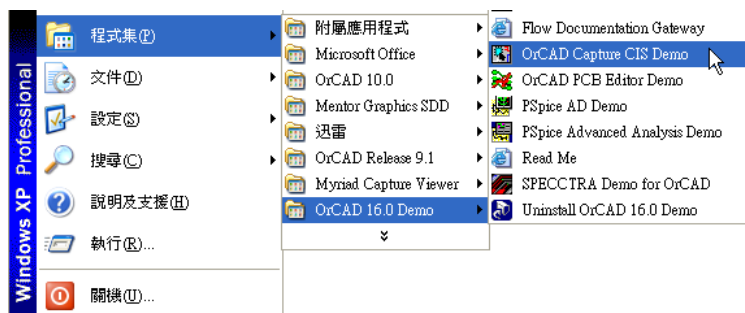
Windows XP Professional

程式集(P)
文件(D)
設定(S)
搜尋(C)
說明及支援(H)
執行(R)...
關機(U)...

附屬應用程式
Microsoft Office
OrCAD 10.0
Mentor Graphics SDD
迅雷
OrCAD Release 9.1
Myriad Capture Viewer
OrCAD 16.0 Demo

Flow Documentation Gateway
OrCAD Capture CIS Demo
OrCAD PCB Editor Demo
PSpice AD Demo
PSpice Advanced Analysis Demo
Read Me
SPECCTRA Demo for OrCAD
Uninstall OrCAD 16.0 Demo